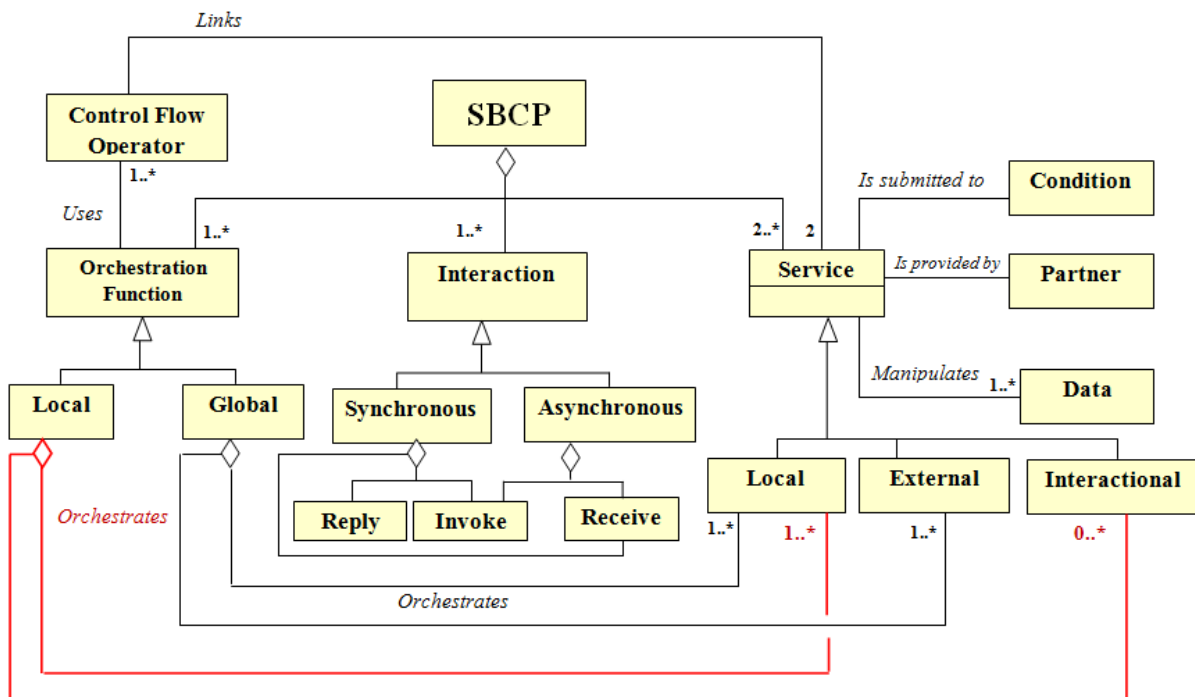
Links

Control Flow Operator

SBCP

1..*

Uses

1..*

1..*

2..*

2

Is submitted to

Condition

Orchestration Function

Interaction

Service

Is provided by

Partner

Manipulates

1..*

Data

Local

Global

Synchronous

Asynchronous

Local

External

Interactional

Orchestrates

Reply

Invoke

Receive

1..*

1..*

1..*

0..*

Orchestrates